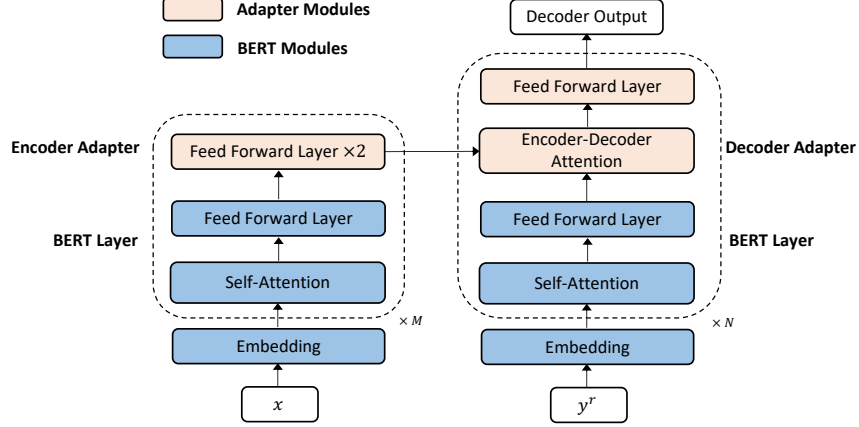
Adapter Modules

BERT Modules

Decoder Output

Feed Forward Layer

Encoder Adapter

Feed Forward Layer $\times 2$

Encoder-Decoder Attention

Decoder Adapter

Feed Forward Layer

Feed Forward Layer

BERT Layer

BERT Layer

Self-Attention

Self-Attention

$\times M$

$\times N$

Embedding

Embedding

$x$

$y^r$